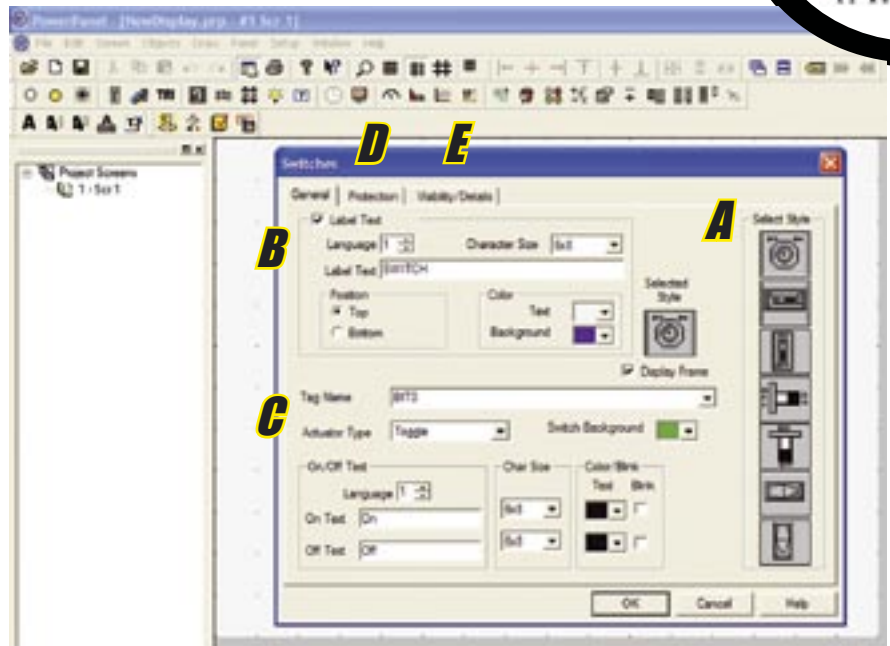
PowerPanel - [NewDisplay.prp - #1 Scr 1]

File Edit Screen Objects Draw Panel Setup Window Help

Project Screens
1 - Scr 1

Switches

D E

General | Protection | Visibility/Details

A

Select Style

B

Label Text

Language 1

Character Size 6x8

Label Text SWITCH

Position
Top
Bottom

Color
Text
Background

Selected Style

Display Frame

C

Tag Name BIT3

Actuator Type Toggle

Switch Background

On/Off Text

Language 1

On Text On

Off Text Off

Char Size
6x8
6x8

Color/Blink
Text Blink

OK Cancel Help